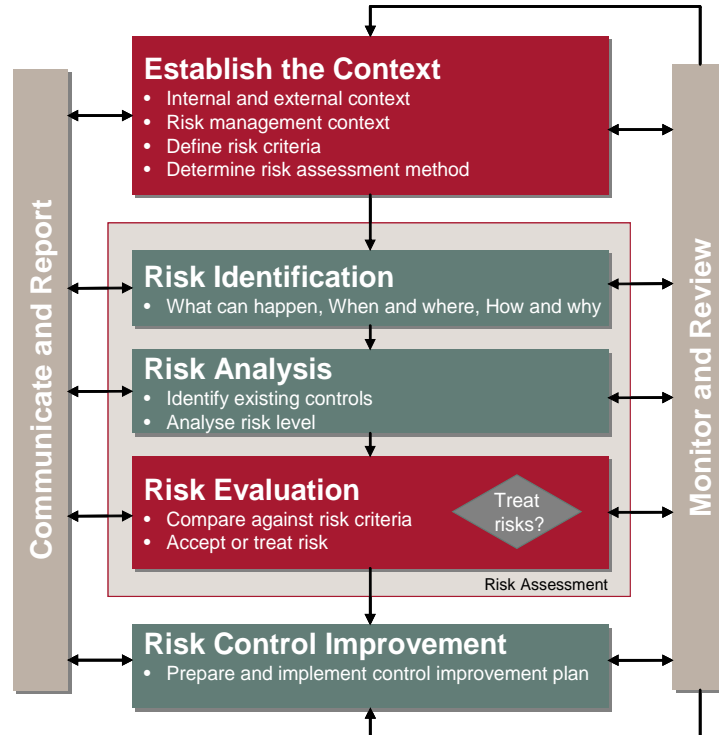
Communicate and Report

Establish the Context
• Internal and external context
• Risk management context
• Define risk criteria
• Determine risk assessment method

Risk Identification
• What can happen, When and where, How and why

Risk Analysis
• Identify existing controls
• Analyse risk level

Risk Evaluation
• Compare against risk criteria
• Accept or treat risk

Treat risks?

Risk Assessment

Risk Control Improvement
• Prepare and implement control improvement plan

Monitor and Review